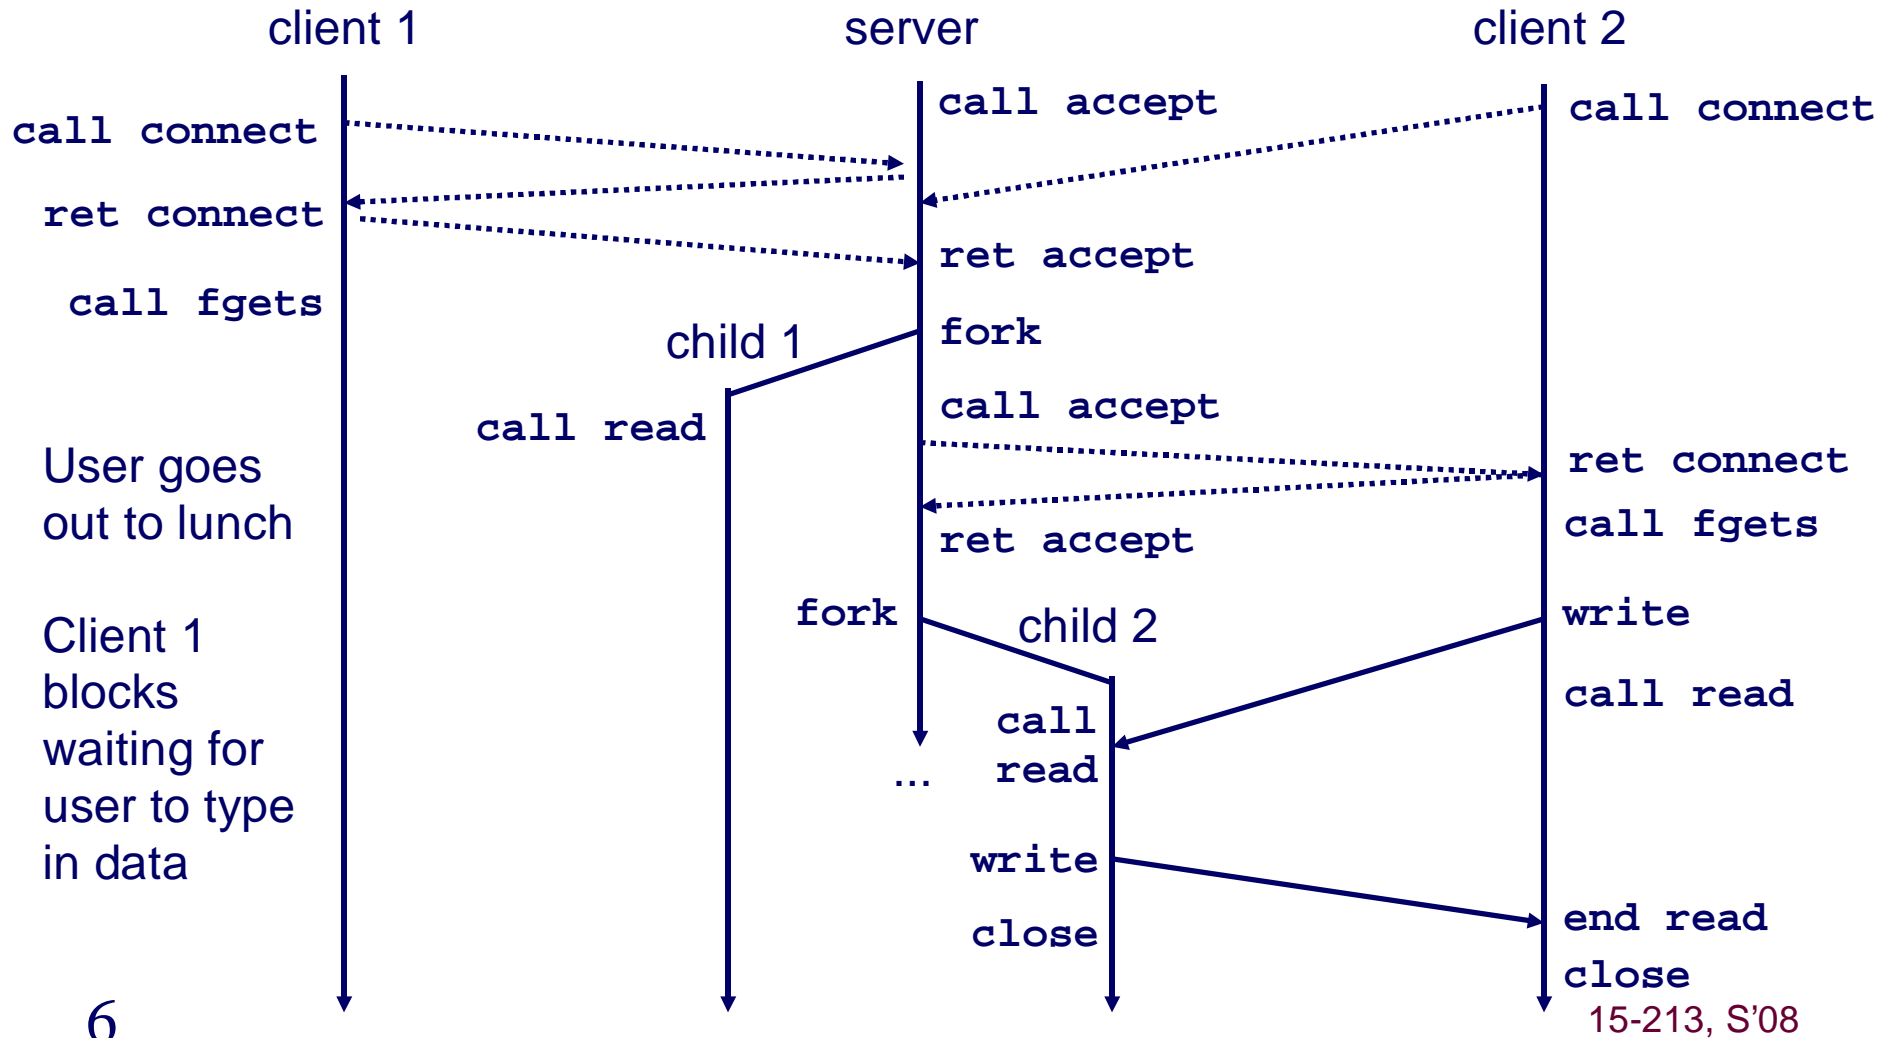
client 1

server

client 2

call connect

call accept

call connect

ret connect

ret accept

call fgets

child 1

fork

call read

call accept

ret connect

User goes out to lunch

ret accept

call fgets

Client 1 blocks waiting for user to type in data

fork

child 2

write

call read

call read

...

write

close

end read

close

6

15-213, S'08